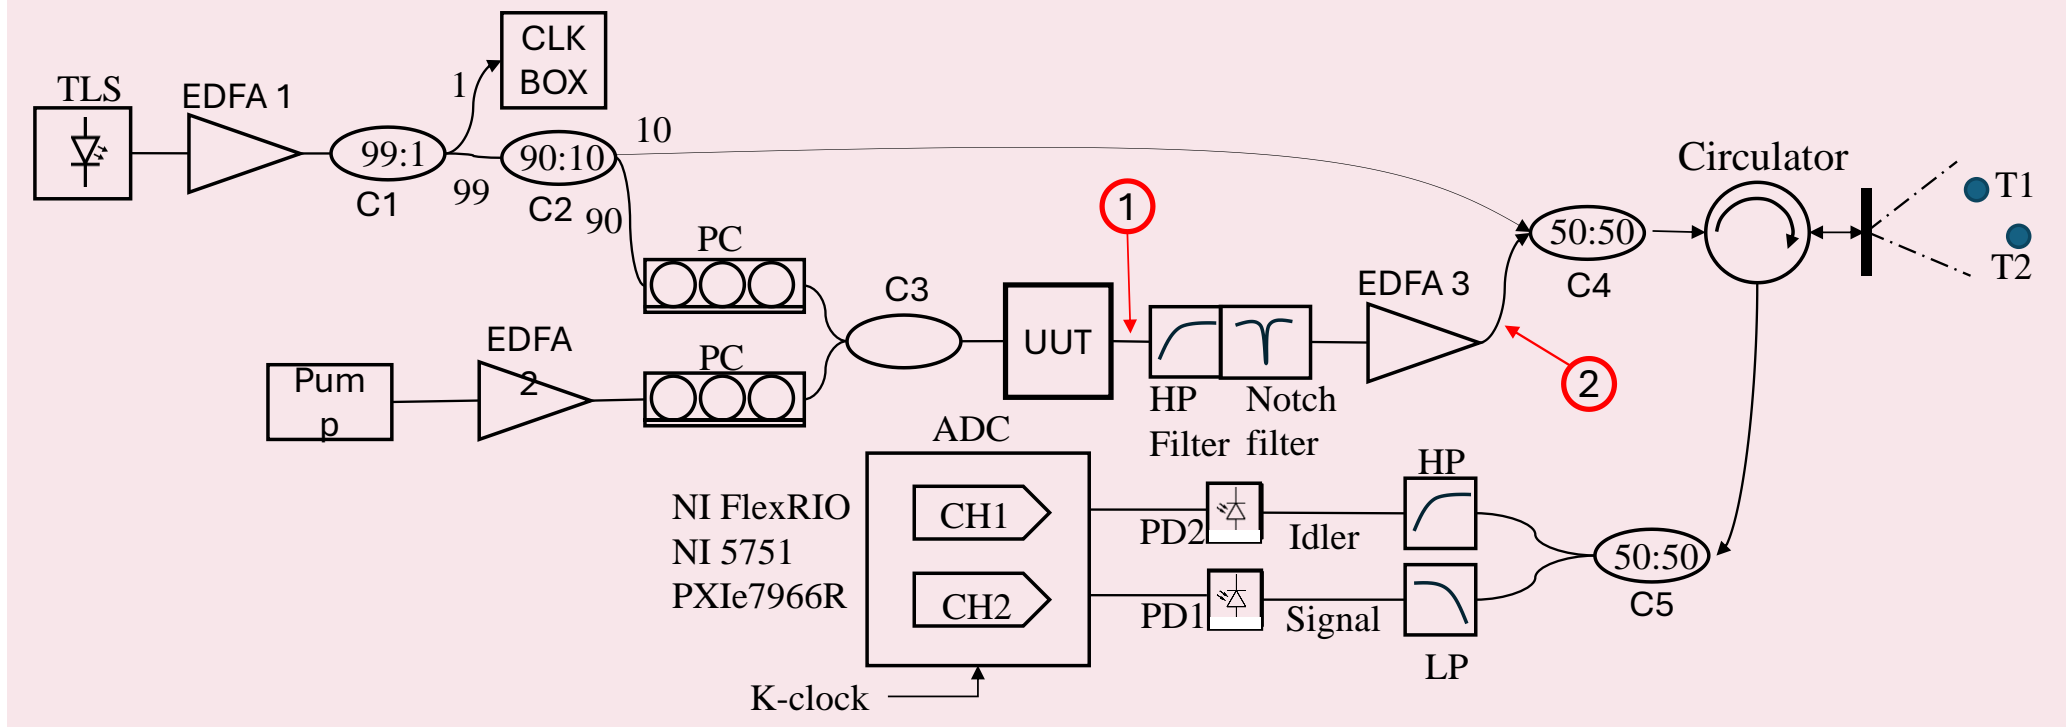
CLK BOX

TLS

EDFA 1

1

99:1

C1

99

90:10

C2

10

90

Circulator

T1

T2

PC

1

50:50

C4

EDFA 3

C3

UUT

Pum p

EDFA 2

PC

HP Filter

Notch filter

2

ADC

NI FlexRIO
NI 5751
PXIe7966R

CH1

CH2

PD2

Idler

HP

PD1

Signal

LP

50:50

C5

K-clock